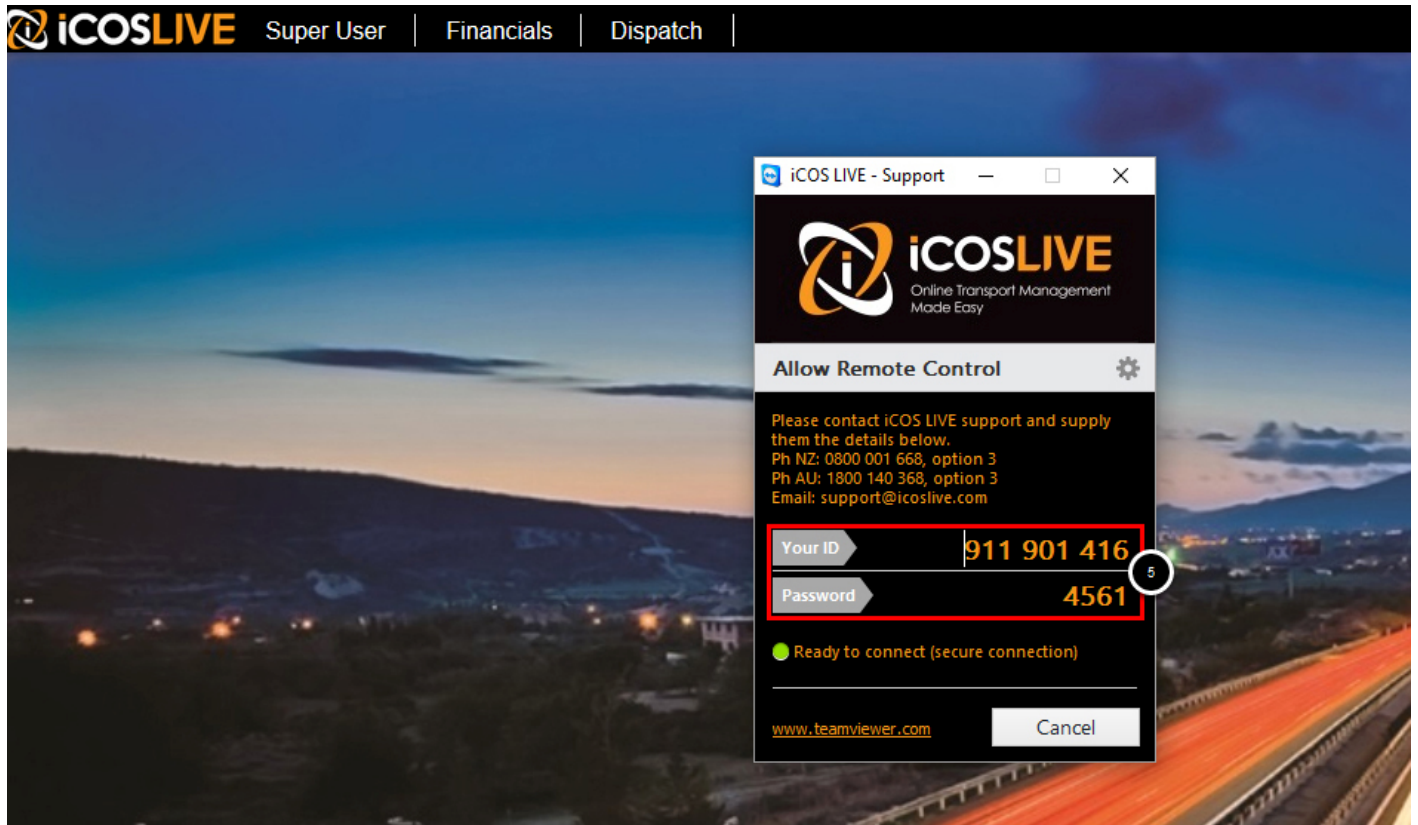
iCOSLIVE Super User | Financials | Dispatch

iCOS LIVE - Support

iCOSLIVE
Online Transport Management Made Easy

Allow Remote Control

Please contact iCOS LIVE support and supply them the details below.
Ph NZ: 0800 001 668, option 3
Ph AU: 1800 140 368, option 3
Email: support@icoslive.com

Your ID 911 901 416

Password 4561

5

Ready to connect (secure connection)

www.teamviewer.com

Cancel